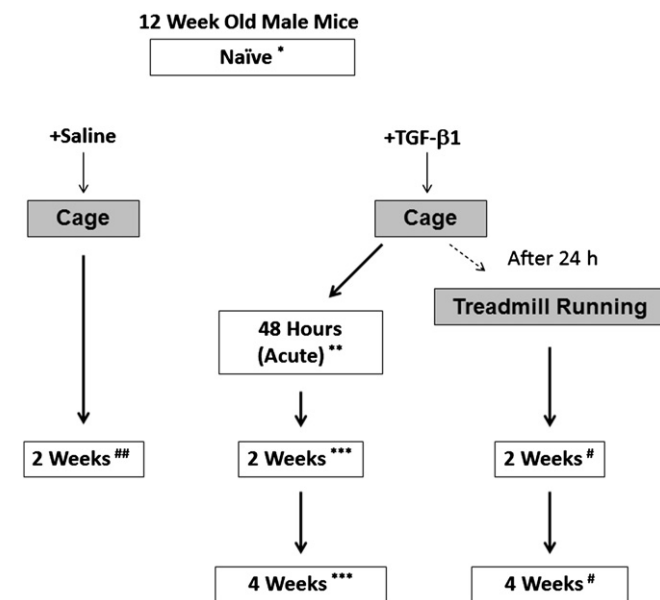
12 Week Old Male Mice

Naïve $^{*}$

+Saline

Cage

2 Weeks $^{\#\#}$

+TGF-β1

Cage

48 Hours (Acute) $^{**}$

2 Weeks $^{***}$

4 Weeks $^{***}$

After 24 h

Treadmill Running

2 Weeks $^{\#}$

4 Weeks $^{\#}$